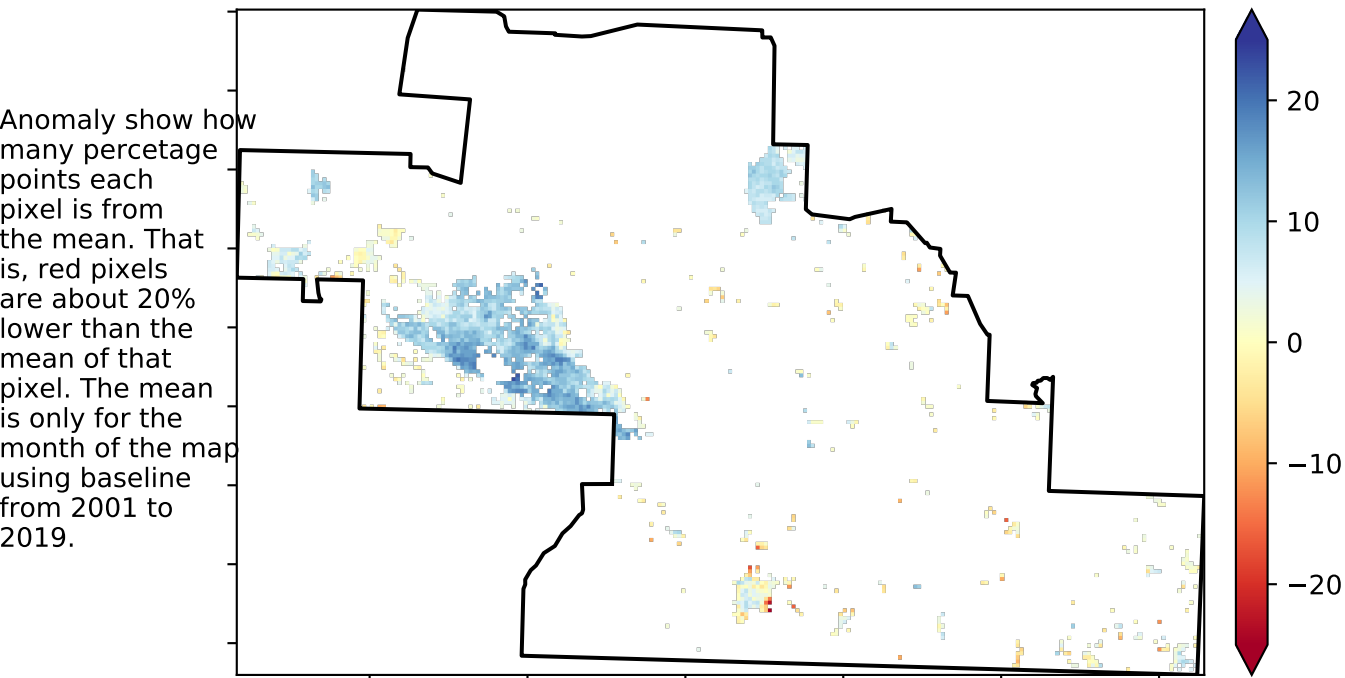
Anomaly show how many percetage points each pixel is from the mean. That is, red pixels are about 20% lower than the mean of that pixel. The mean is only for the month of the map using baseline from 2001 to 2019.

20
10
0
−10
−20